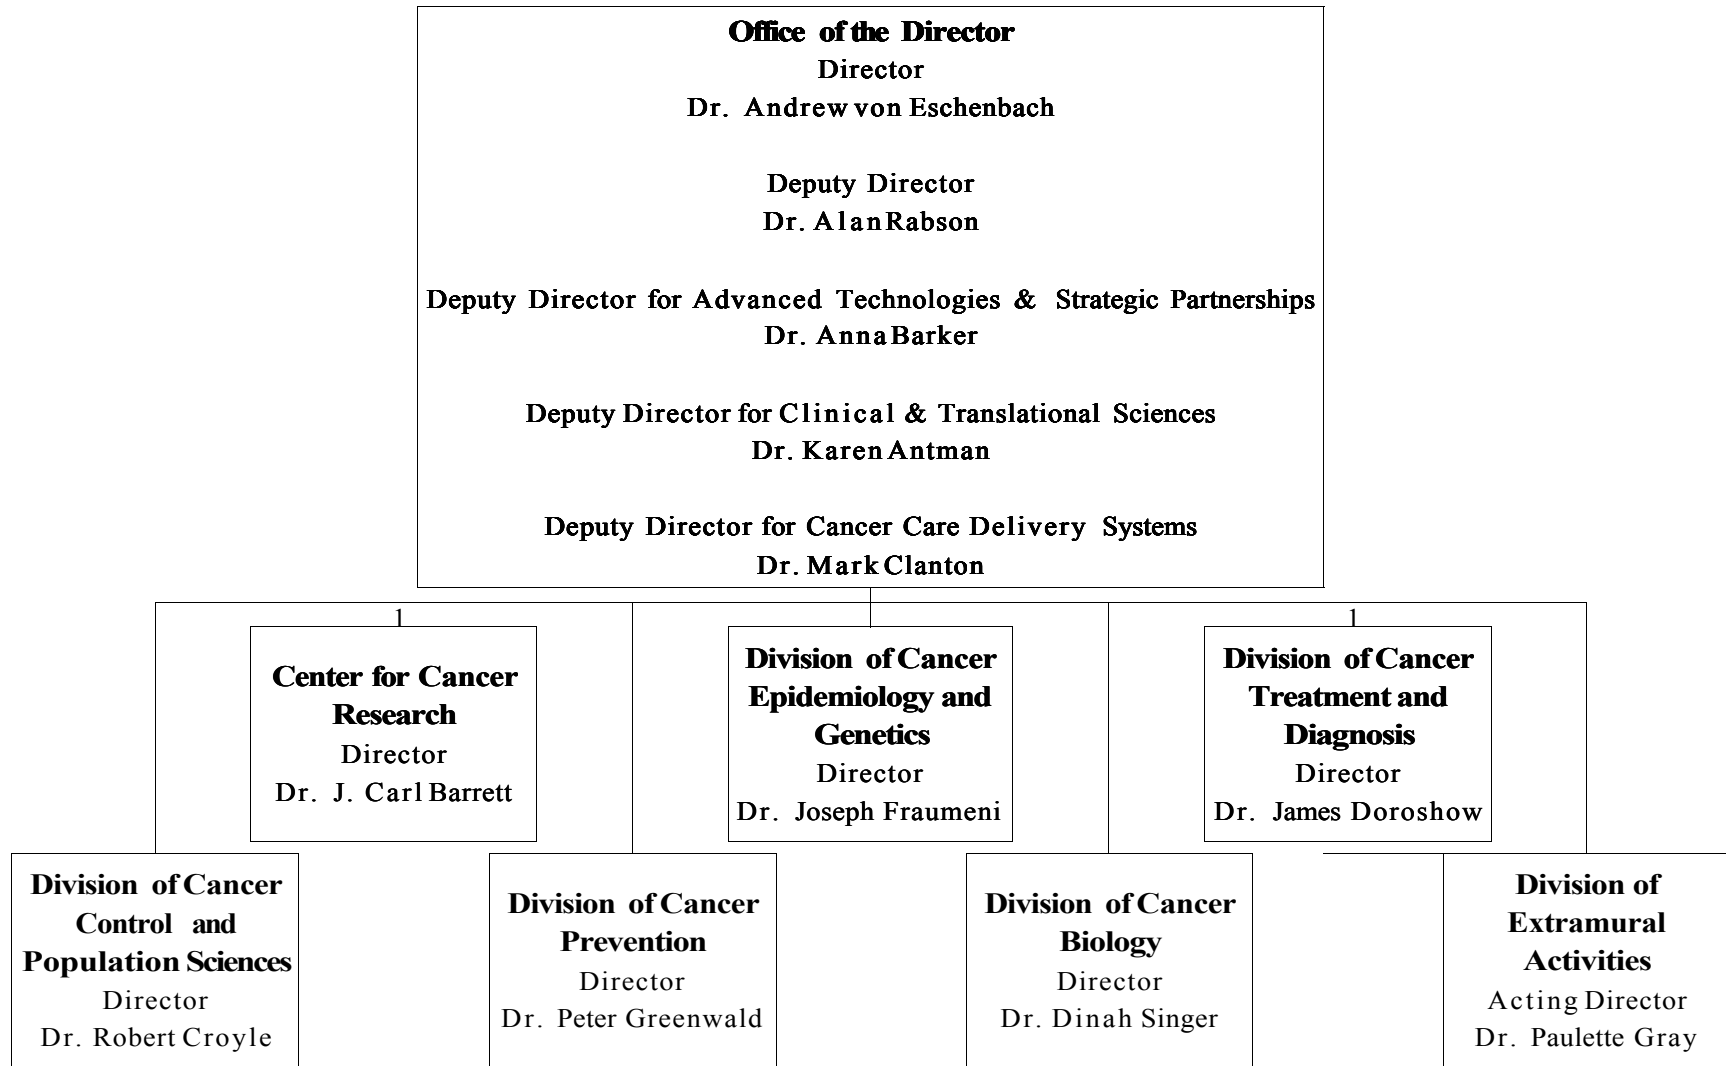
**Office of the Director**
Director
Dr. Andrew von Eschenbach

Deputy Director
Dr. Alan Rabson

Deputy Director for Advanced Technologies & Strategic Partnerships
Dr. Anna Barker

Deputy Director for Clinical & Translational Sciences
Dr. Karen Antman

Deputy Director for Cancer Care Delivery Systems
Dr. Mark Clanton

1

1

**Center for Cancer Research**
Director
Dr. J. Carl Barrett

**Division of Cancer Epidemiology and Genetics**
Director
Dr. Joseph Fraumeni

**Division of Cancer Treatment and Diagnosis**
Director
Dr. James Doroshow

**Division of Cancer Control and Population Sciences**
Director
Dr. Robert Croyle

**Division of Cancer Prevention**
Director
Dr. Peter Greenwald

**Division of Cancer Biology**
Director
Dr. Dinah Singer

**Division of Extramural Activities**
Acting Director
Dr. Paulette Gray